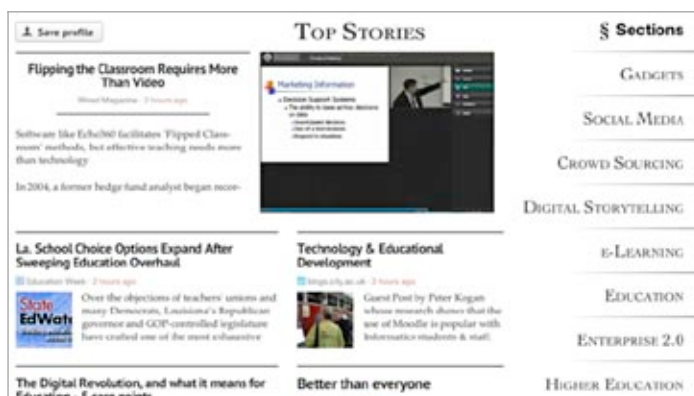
Save profile

Top Stories

§ Sections

Flipping the Classroom Requires More Than Video

Wired Magazine · 3 hours ago

Software like Echo360 facilitates 'Flipped Classroom' methods, but effective teaching needs more than technology

In 2004, a former hedge fund analyst began recor-

Marketing Information

Decision Support Systems
The ability to base active decisions on data
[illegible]
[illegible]
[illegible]

La. School Choice Options Expand After Sweeping Education Overhaul

Education Week · 2 hours ago

State EdWat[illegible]

Over the objections of teachers' unions and many Democrats, Louisiana's Republican governor and GOP-controlled legislature have crafted one of the most exhaustive

Technology & Educational Development

blogs.city.ac.uk · 3 hours ago

Guest Post by Peter Kogan whose research shows that the use of Moodle is popular with Informatics students & staff.

The Digital Revolution, and what it means for Education - 5 core points

Better than everyone

Gadgets

Social Media

Crowd Sourcing

Digital Storytelling

e-Learning

Education

Enterprise 2.0

Higher Education